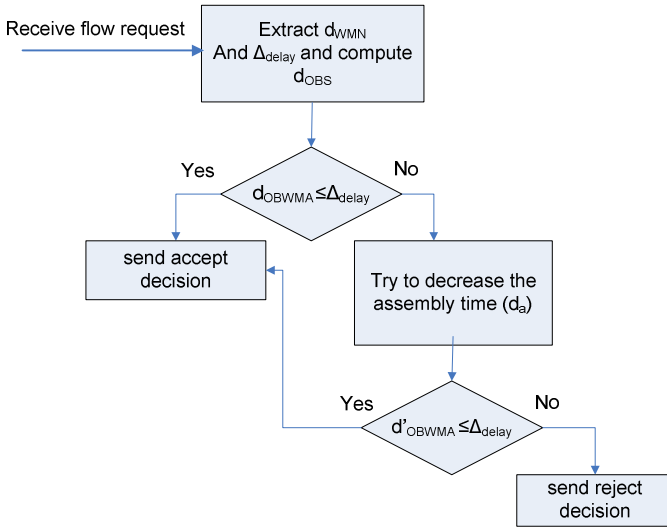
Receive flow request

Extract $d_{WMN}$ And $\Delta_{delay}$ and compute $d_{OBS}$

Yes

$d_{OBWMA} \leq \Delta_{delay}$

No

send accept decision

Try to decrease the assembly time ($d_a$)

Yes

$d'_{OBWMA} \leq \Delta_{delay}$

No

send reject decision